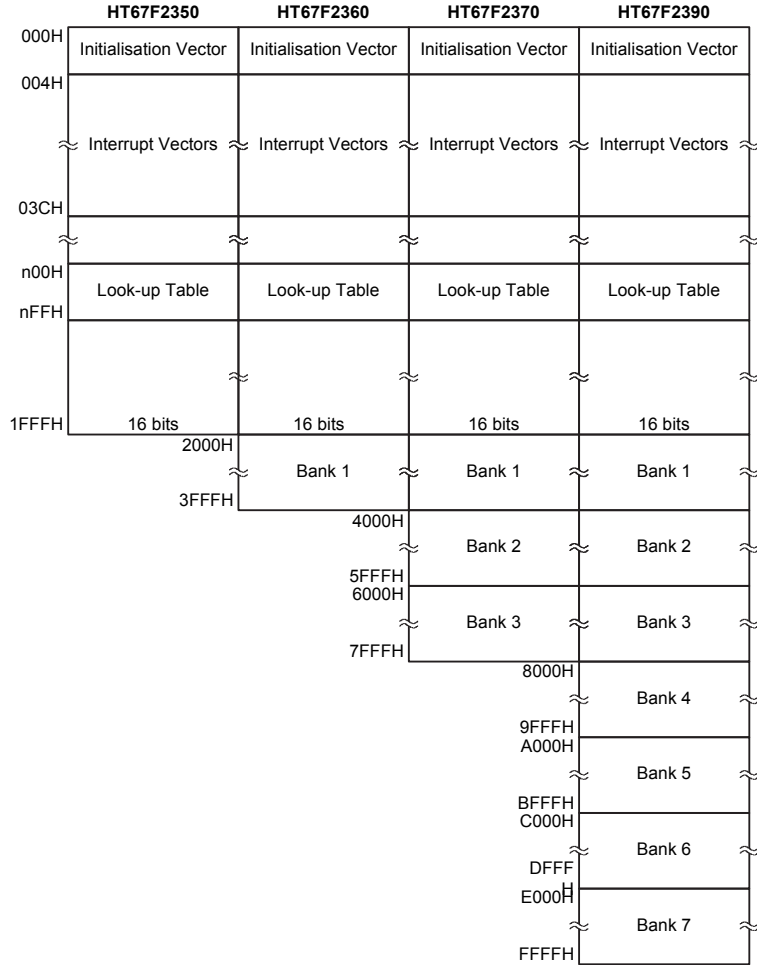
HT67F2350
HT67F2360
HT67F2370
HT67F2390

000H
Initialisation Vector
Initialisation Vector
Initialisation Vector
Initialisation Vector

004H
Interrupt Vectors
Interrupt Vectors
Interrupt Vectors
Interrupt Vectors

03CH

n00H
Look-up Table
Look-up Table
Look-up Table
Look-up Table
nFFH

1FFFH
16 bits
16 bits
16 bits
16 bits

2000H
Bank 1
Bank 1
Bank 1
3FFFH

4000H
Bank 2
Bank 2
5FFFH

6000H
Bank 3
Bank 3
7FFFH

8000H
Bank 4
9FFFH

A000H
Bank 5
BFFFH

C000H
Bank 6
DFFF
H

E000H
Bank 7
FFFFH